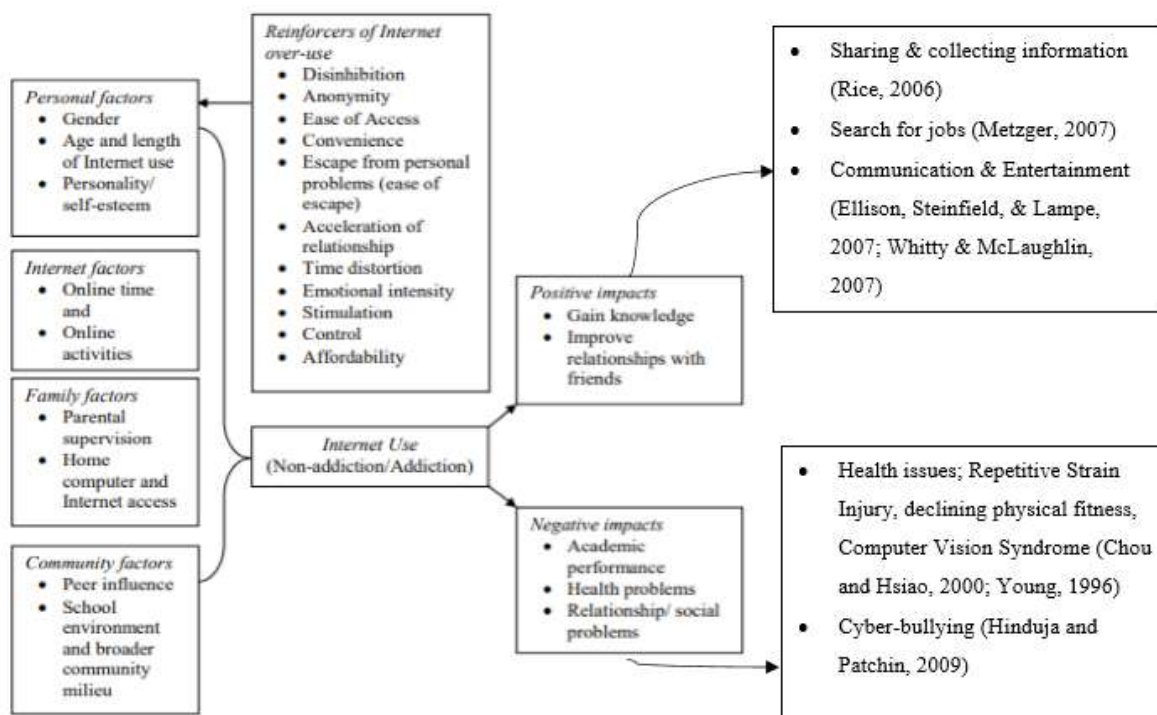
*Personal factors*
- Gender
- Age and length of Internet use
- Personality/ self-esteem

*Internet factors*
- Online time and
- Online activities

*Family factors*
- Parental supervision
- Home computer and Internet access

*Community factors*
- Peer influence
- School environment and broader community milieu

*Reinforcers of Internet over-use*
- Disinhibition
- Anonymity
- Ease of Access
- Convenience
- Escape from personal problems (ease of escape)
- Acceleration of relationship
- Time distortion
- Emotional intensity
- Stimulation
- Control
- Affordability

*Internet Use*
(Non-addiction/Addiction)

*Positive impacts*
- Gain knowledge
- Improve relationships with friends

*Negative impacts*
- Academic performance
- Health problems
- Relationship/ social problems

- Sharing & collecting information (Rice, 2006)
- Search for jobs (Metzger, 2007)
- Communication & Entertainment (Ellison, Steinfield, & Lampe, 2007; Whitty & McLaughlin, 2007)

- Health issues; Repetitive Strain Injury, declining physical fitness, Computer Vision Syndrome (Chou and Hsiao, 2000; Young, 1996)
- Cyber-bullying (Hinduja and Patchin, 2009)